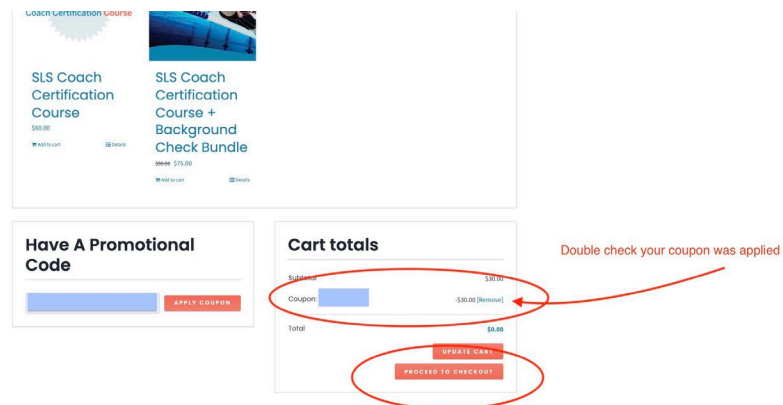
Coach Certification Course

SLS Coach Certification Course
$60.00
Add to cart
Details

SLS Coach Certification Course + Background Check Bundle
~~$90.00~~ $75.00
Add to cart
Details

Have A Promotional Code

APPLY COUPON

Cart totals

Subtotal $30.00

Coupon: -$30.00 [Remove]

Total $0.00

UPDATE CART

PROCEED TO CHECKOUT

Double check your coupon was applied